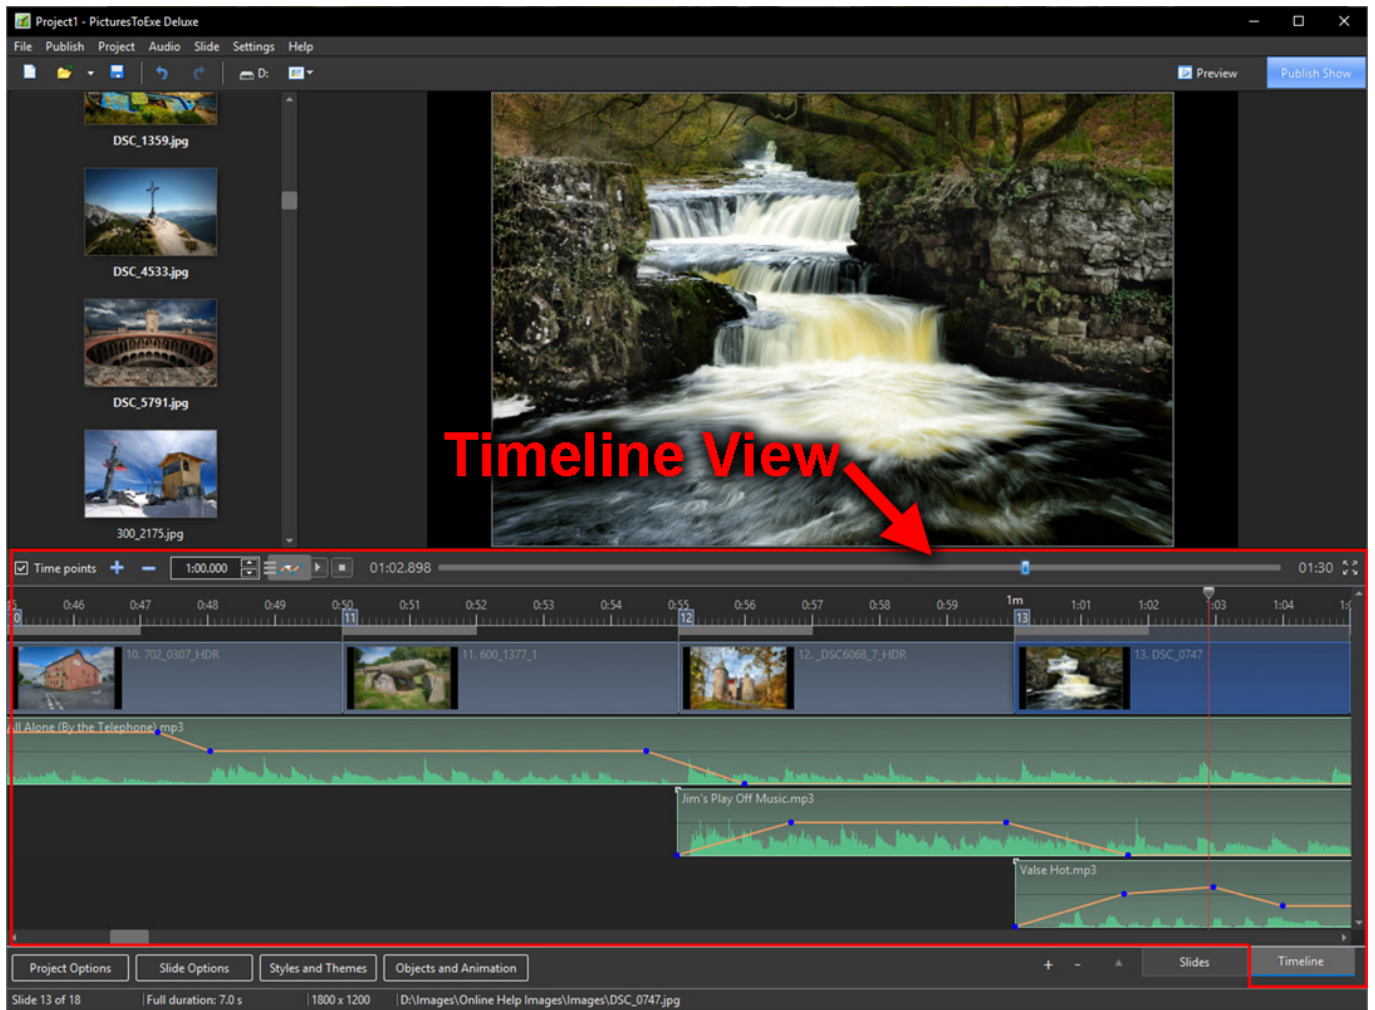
Project1 - PicturesToExe Deluxe

File Publish Project Audio Slide Settings Help

D:

Preview Publish Show

DSC_1359.jpg

DSC_4533.jpg

DSC_5791.jpg

300_2175.jpg

Timeline View

Time points + − 1:00.000 01:02.898 01:30

0:46 0:47 0:48 0:49 0:50 0:51 0:52 0:53 0:54 0:55 0:56 0:57 0:58 0:59 1m 1:01 1:02 1:03 1:04

10 11 12 13

10. 702_0307_HDR 11. 600_1377_1 12. _DSC6068_7_HDR 13. DSC_0747

ll Alone (By the Telephone).mp3

Jim's Play Off Music.mp3

Valse Hot.mp3

Project Options Slide Options Styles and Themes Objects and Animation + - Slides Timeline

Slide 13 of 18 Full duration: 7.0 s 1800 x 1200 D:\Images\Online Help Images\Images\DSC_0747.jpg